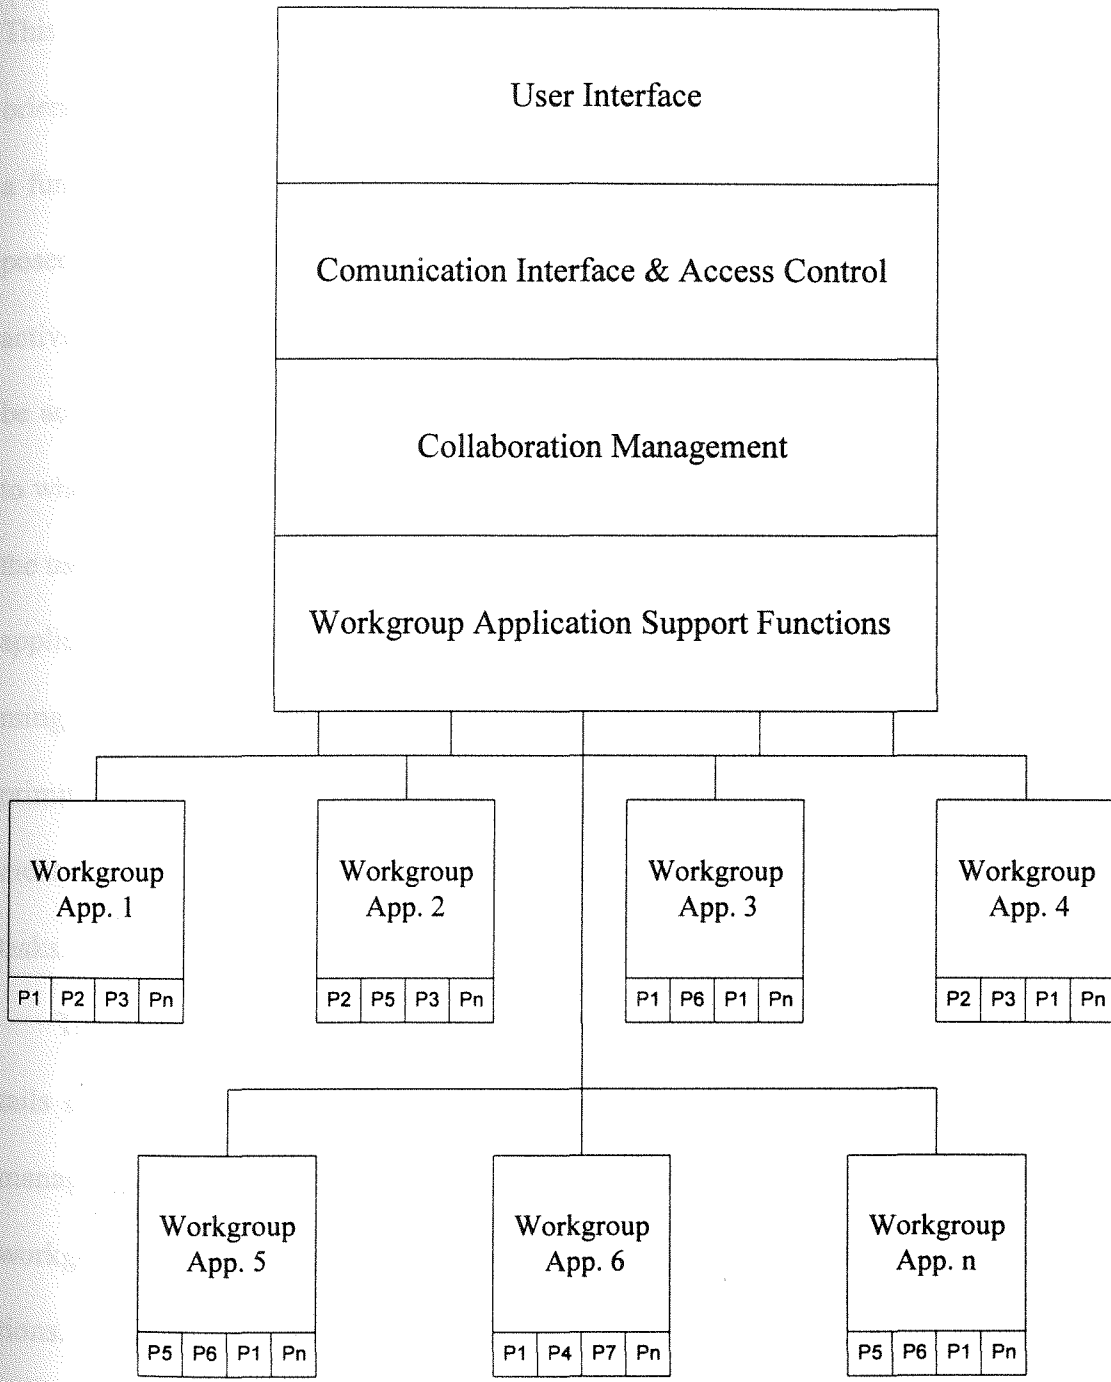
User Interface

Comunication Interface & Access Control

Collaboration Management

Workgroup Application Support Functions

Workgroup App. 1
P1 P2 P3 Pn

Workgroup App. 2
P2 P5 P3 Pn

Workgroup App. 3
P1 P6 P1 Pn

Workgroup App. 4
P2 P3 P1 Pn

Workgroup App. 5
P5 P6 P1 Pn

Workgroup App. 6
P1 P4 P7 Pn

Workgroup App. n
P5 P6 P1 Pn